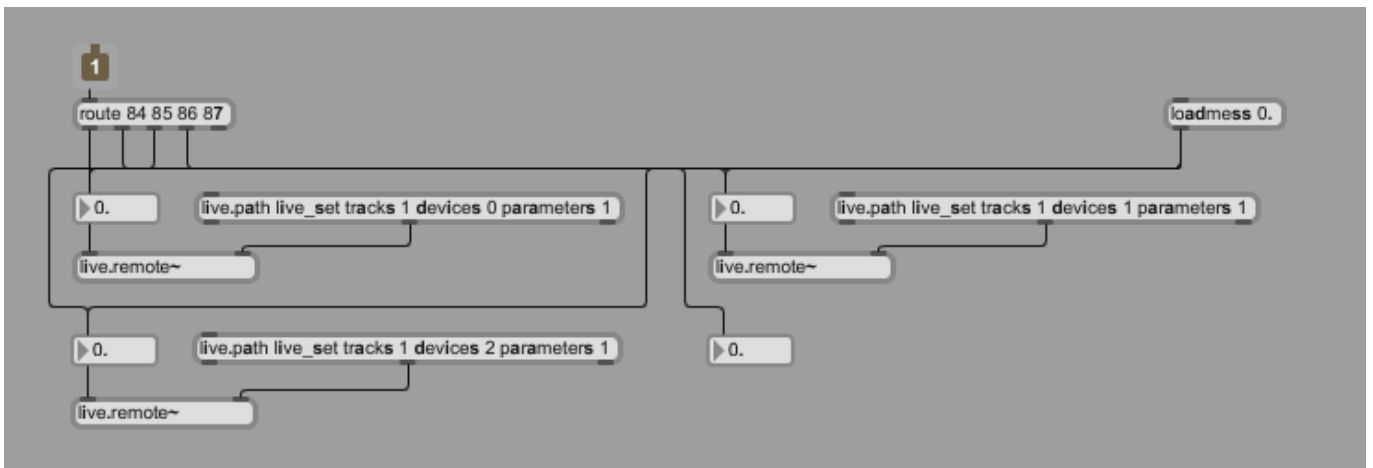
1

route 84 85 86 87

loadmess 0.

0.

live.path live_set tracks 1 devices 0 parameters 1

0.

live.path live_set tracks 1 devices 1 parameters 1

live.remote~

live.remote~

0.

live.path live_set tracks 1 devices 2 parameters 1

0.

live.remote~